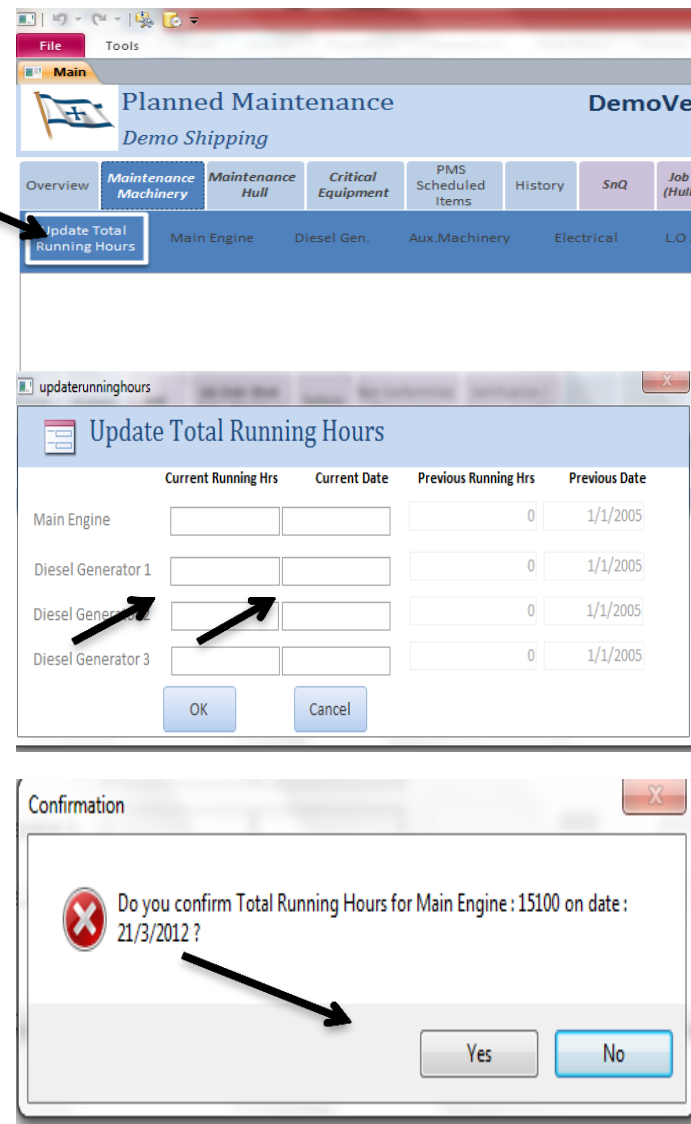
File Tools

Main

Planned Maintenance

DemoVe

Demo Shipping

Overview | Maintenance Machinery | Maintenance Hull | Critical Equipment | PMS Scheduled Items | History | SnQ | Job (Hul

Update Total Running Hours | Main Engine | Diesel Gen. | Aux.Machinery | Electrical | L.O

updaterunninghours

Update Total Running Hours

| | Current Running Hrs | Current Date | Previous Running Hrs | Previous Date |
|---|---|---|---|---|
| Main Engine | | | 0 | 1/1/2005 |
| Diesel Generator 1 | | | 0 | 1/1/2005 |
| Diesel Generator 2 | | | 0 | 1/1/2005 |
| Diesel Generator 3 | | | 0 | 1/1/2005 |

OK Cancel

Confirmation

Do you confirm Total Running Hours for Main Engine : 15100 on date : 21/3/2012 ?

Yes No